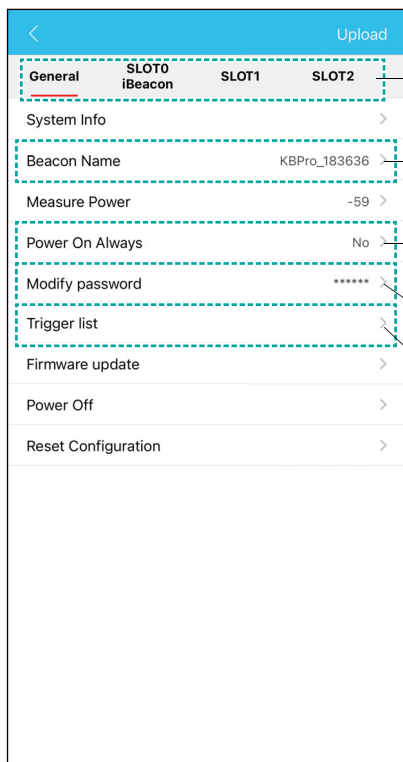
<

Upload

General

SLOT0
iBeacon

SLOT1

SLOT2

System Info >

Beacon Name KBPro_183636 >

Measure Power -59 >

Power On Always No >

Modify password ****** >

Trigger list >

Firmware update >

Power Off >

Reset Configuration >